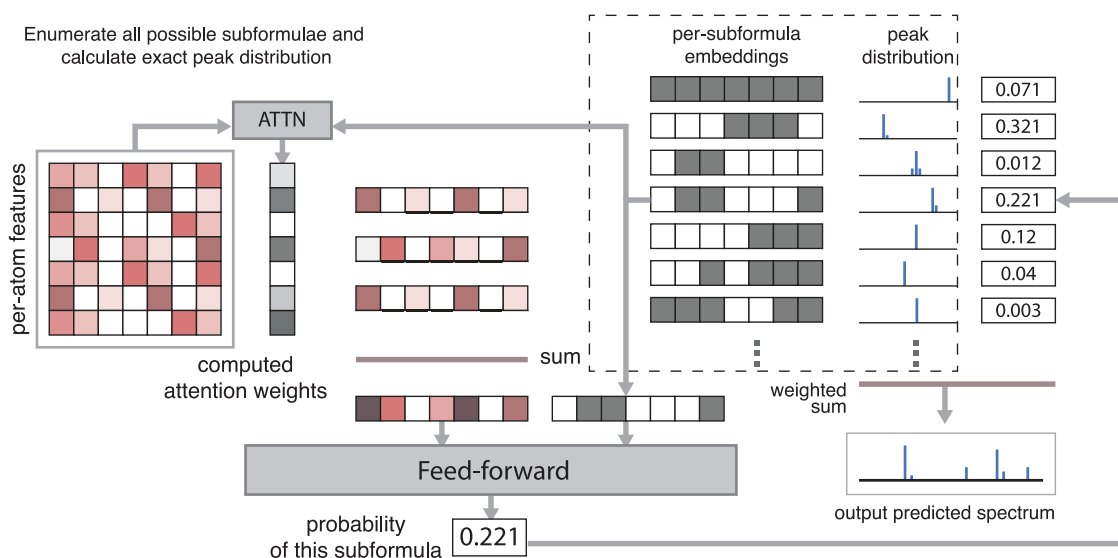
Enumerate all possible subformulae and calculate exact peak distribution

per-subformula embeddings

peak distribution

ATTN

per-atom features

0.071
0.321
0.012
0.221
0.12
0.04
0.003

computed attention weights

sum

weighted sum

Feed-forward

output predicted spectrum

probability of this subformula

0.221